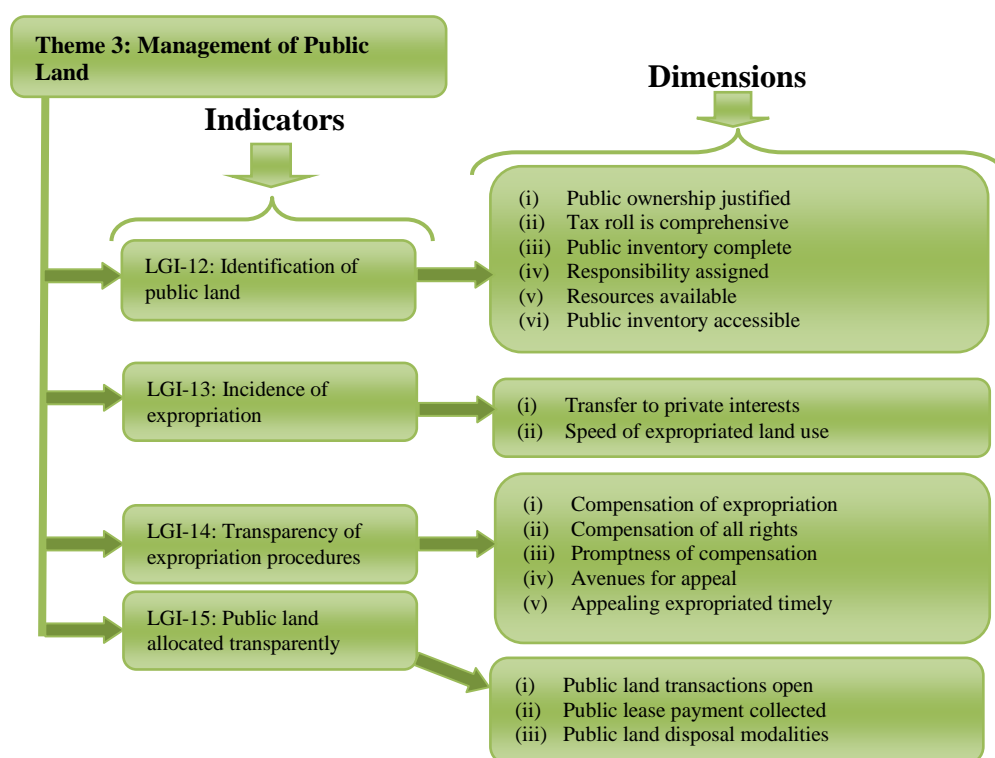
Theme 3: Management of Public Land

Dimensions

Indicators

LGI-12: Identification of public land

(i) Public ownership justified
(ii) Tax roll is comprehensive
(iii) Public inventory complete
(iv) Responsibility assigned
(v) Resources available
(vi) Public inventory accessible

LGI-13: Incidence of expropriation

(i) Transfer to private interests
(ii) Speed of expropriated land use

LGI-14: Transparency of expropriation procedures

(i) Compensation of expropriation
(ii) Compensation of all rights
(iii) Promptness of compensation
(iv) Avenues for appeal
(v) Appealing expropriated timely

LGI-15: Public land allocated transparently

(i) Public land transactions open
(ii) Public lease payment collected
(iii) Public land disposal modalities